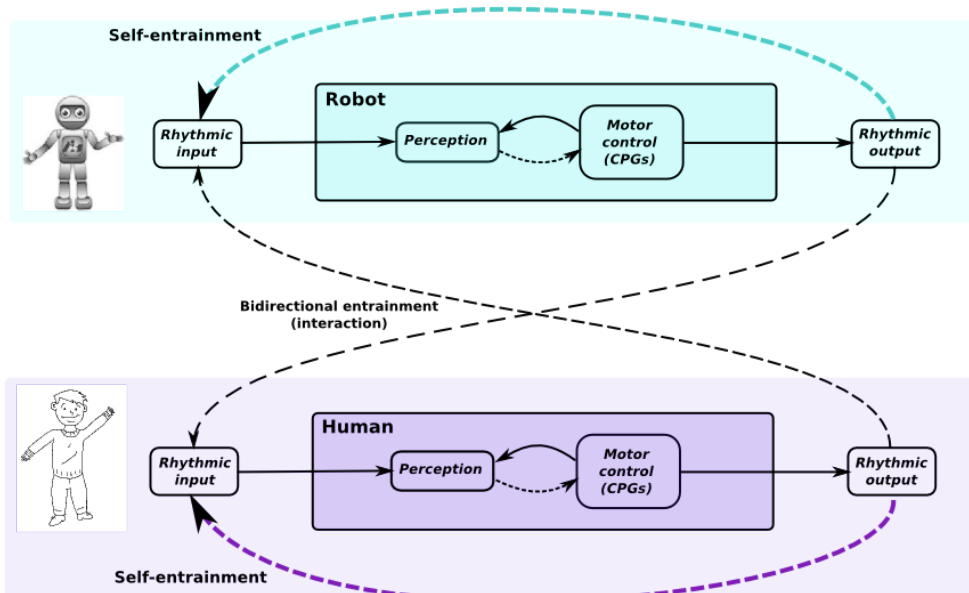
Self-entrainment

Robot

Rhythmic input

Perception

Motor control (CPGs)

Rhythmic output

Bidirectional entrainment (interaction)

Human

Rhythmic input

Perception

Motor control (CPGs)

Rhythmic output

Self-entrainment